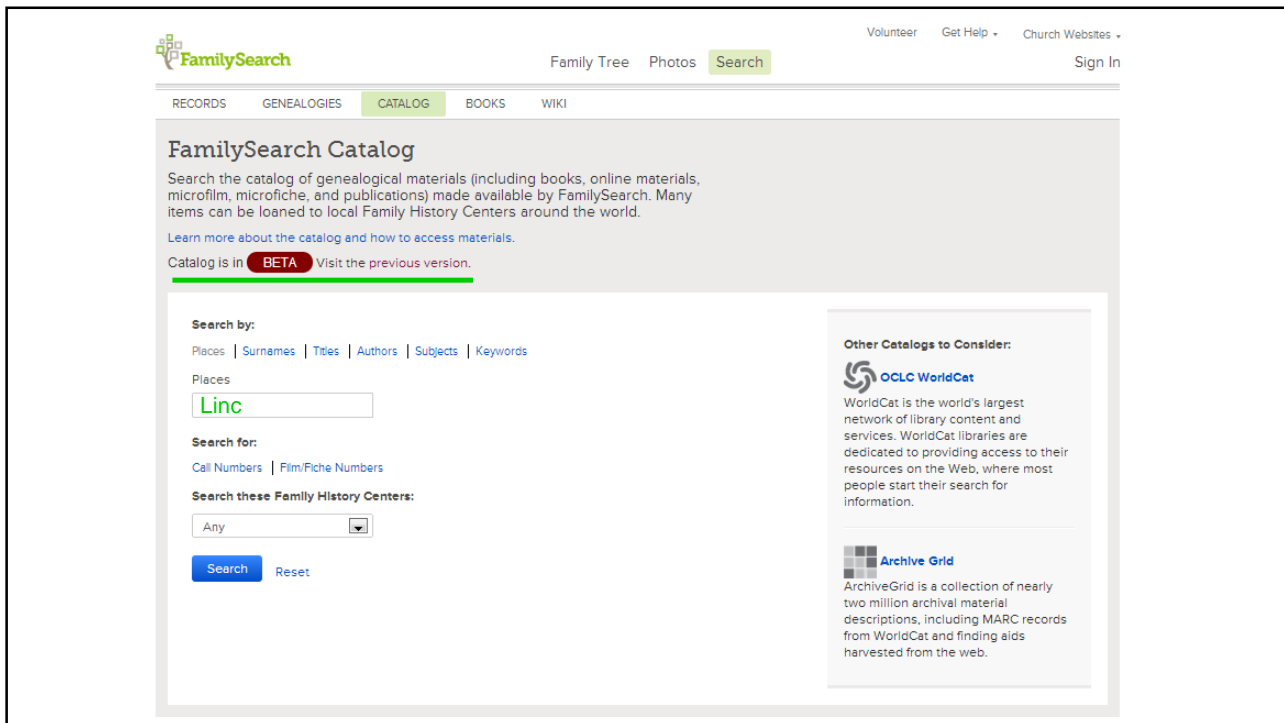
FamilySearch

Volunteer Get Help Church Websites

Family Tree Photos Search

Sign In

RECORDS GENEALOGIES CATALOG BOOKS WIKI

FamilySearch Catalog

Search the catalog of genealogical materials (including books, online materials, microfilm, microfiche, and publications) made available by FamilySearch. Many items can be loaned to local Family History Centers around the world.

Learn more about the catalog and how to access materials.

Catalog is in BETA Visit the previous version.

Search by:

Places | Surnames | Titles | Authors | Subjects | Keywords

Places

Linc

Search for:

Call Numbers | Film/Fiche Numbers

Search these Family History Centers:

Any

Search Reset

Other Catalogs to Consider:

OCLC WorldCat

WorldCat is the world's largest network of library content and services. WorldCat libraries are dedicated to providing access to their resources on the Web, where most people start their search for information.

Archive Grid

ArchiveGrid is a collection of nearly two million archival material descriptions, including MARC records from WorldCat and finding aids harvested from the web.